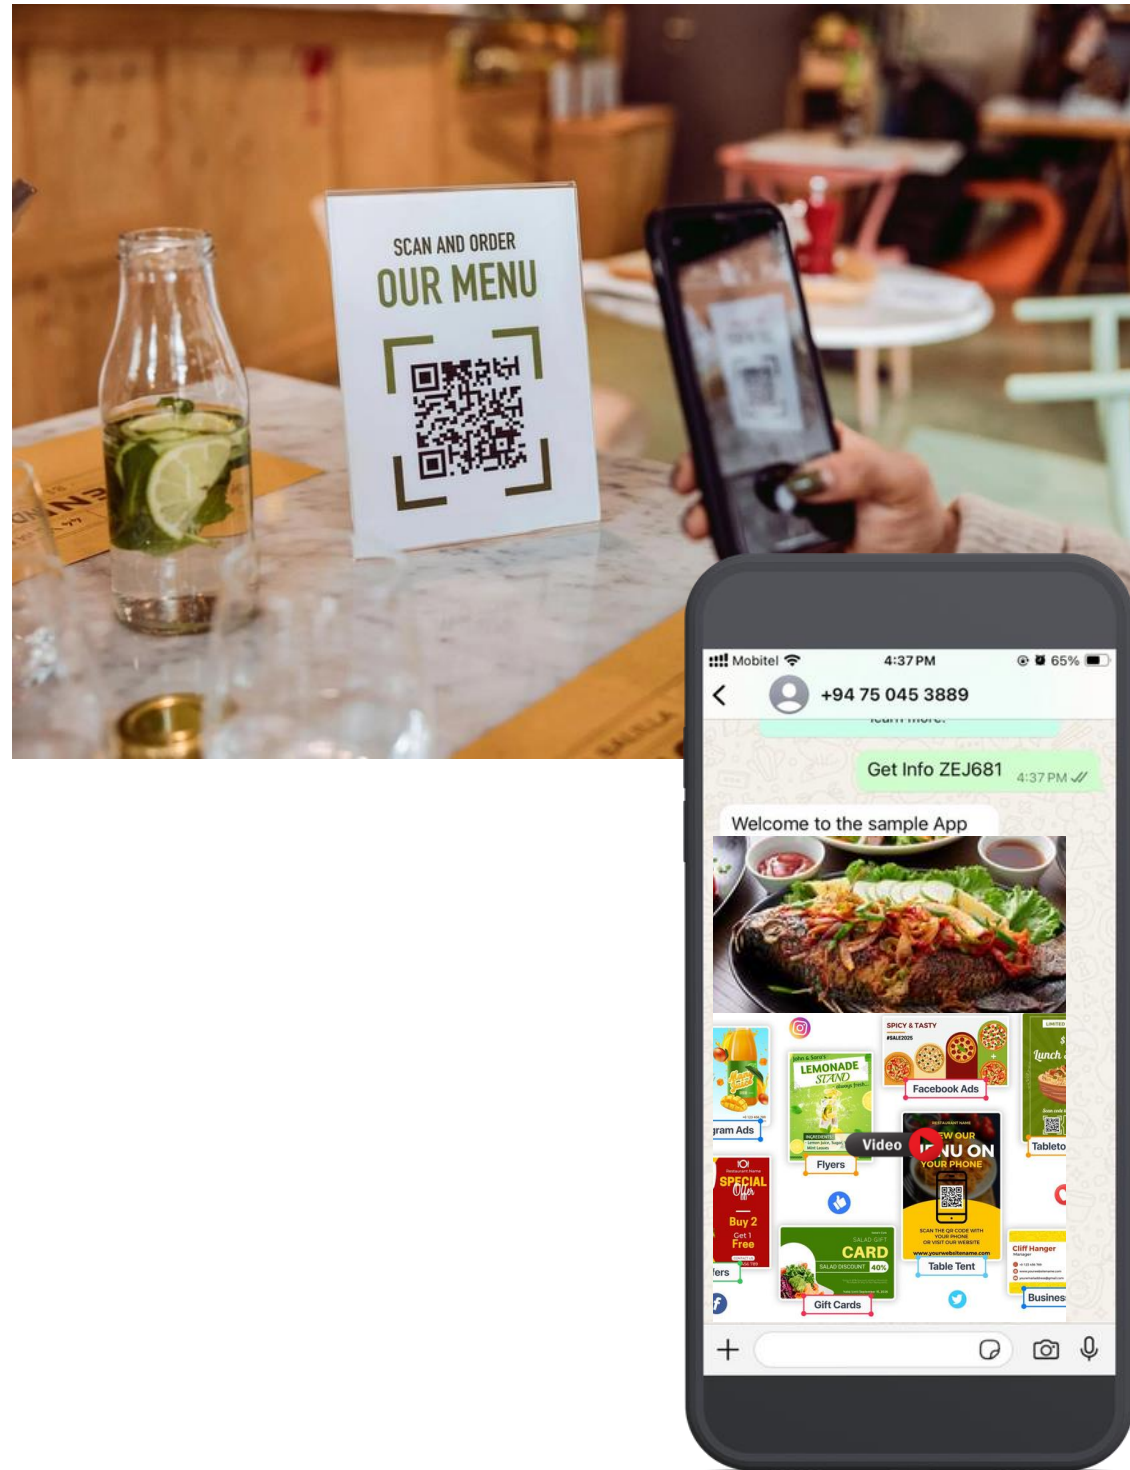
SCAN AND ORDER
OUR MENU

Mobitel 4:37 PM 65%
+94 75 045 3889
Get Info ZEJ681 4:37 PM
Welcome to the sample App

SPICY & TASTY
LEMONADE STAND
Facebook Ads
gram Ads
Lunch
Tableto
Flyers
Video
NEW OUR MENU ON YOUR PHONE
SPECIAL Offer
Buy 2 Get 1 Free
SALAD GIFT CARD
SALAD DISCOUNT 40%
Table Tent
Cliff Hanger
fers
Gift Cards
Busines